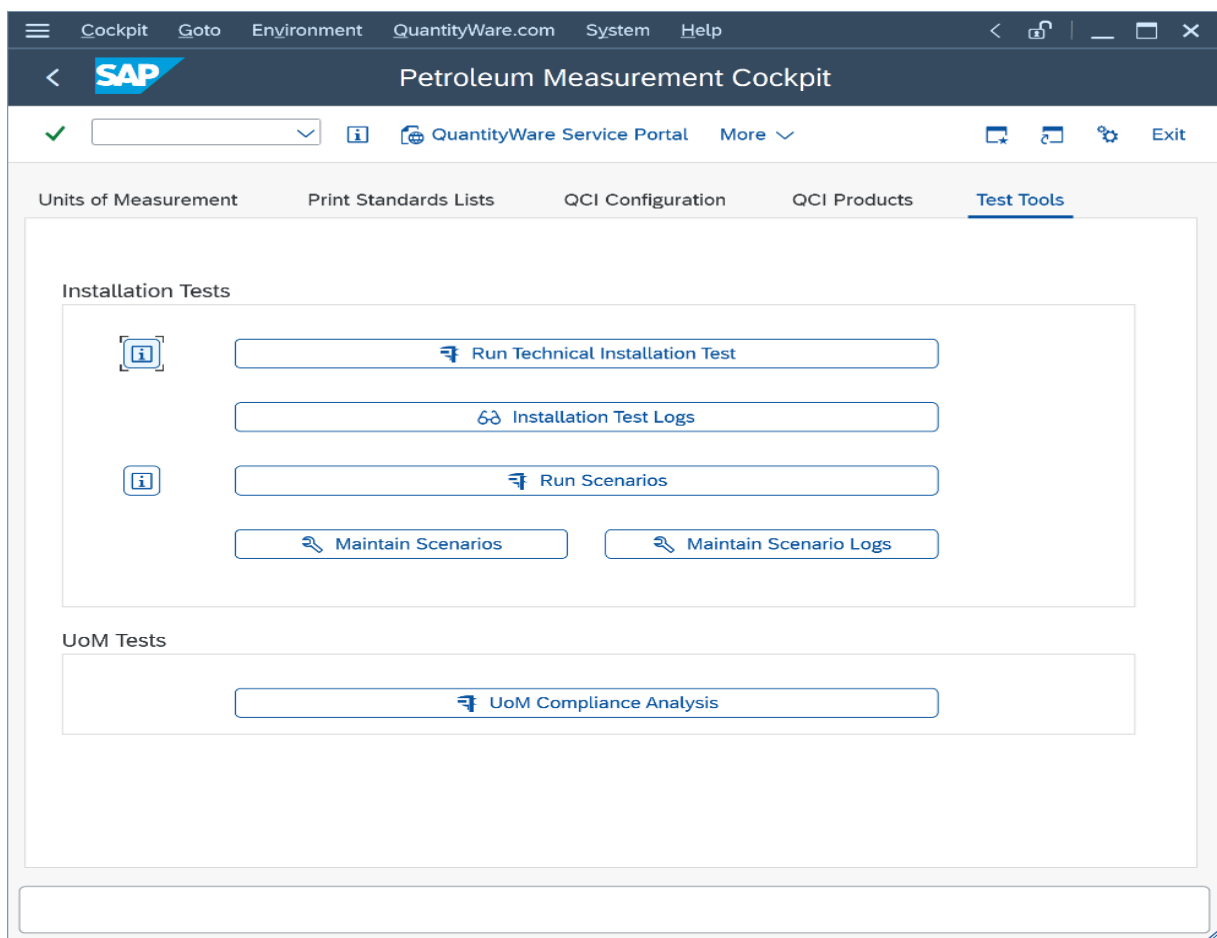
Cockpit Goto Environment QuantityWare.com System Help

SAP

Petroleum Measurement Cockpit

QuantityWare Service Portal More Exit

Units of Measurement Print Standards Lists QCI Configuration QCI Products Test Tools

Installation Tests

Run Technical Installation Test

Installation Test Logs

Run Scenarios

Maintain Scenarios

Maintain Scenario Logs

UoM Tests

UoM Compliance Analysis